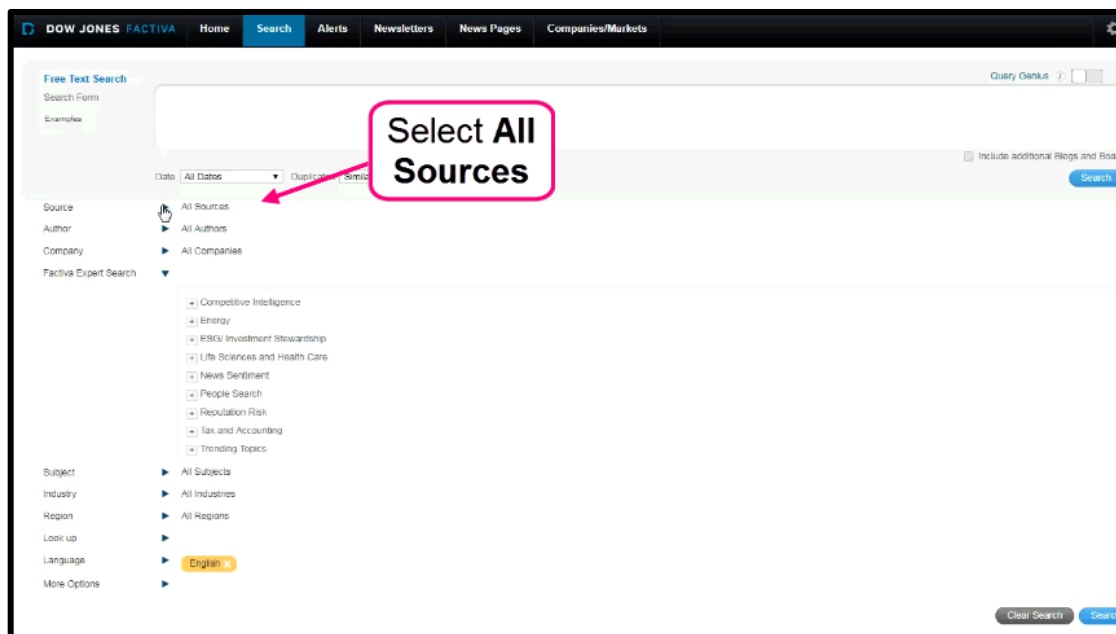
DOW JONES FACTIVA Home Search Alerts Newsletters News Pages Companies/Markets

Free Text Search
Search Form
Examples

Query Genius

Select **All Sources**

Include additional Blogs and Boa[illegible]

Date All Dates Duplicat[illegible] Simil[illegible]

Search

Source All Sources
Author All Authors
Company All Companies
Factiva Expert Search

Competitive Intelligence
Energy
ESG/ Investment Stewardship
Life Sciences and Health Care
News Sentiment
People Search
Reputation Risk
Tax and Accounting
Trending Topics

Subject All Subjects
Industry All Industries
Region All Regions
Look up
Language English
More Options

Clear Search Searc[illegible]